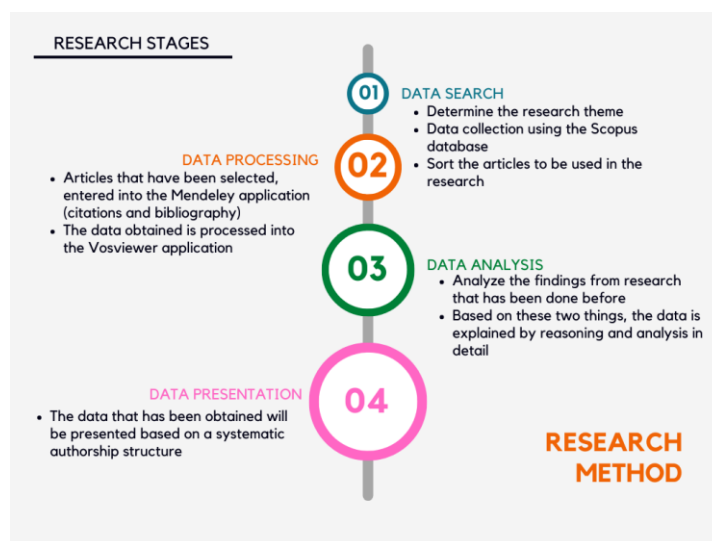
RESEARCH STAGES

01

DATA SEARCH

- Determine the research theme
- Data collection using the Scopus database
- Sort the articles to be used in the research

DATA PROCESSING

02

- Articles that have been selected, entered into the Mendeley application (citations and bibliography)
- The data obtained is processed into the Vosviewer application

03

DATA ANALYSIS

- Analyze the findings from research that has been done before
- Based on these two things, the data is explained by reasoning and analysis in detail

DATA PRESENTATION

04

- The data that has been obtained will be presented based on a systematic authorship structure

RESEARCH METHOD